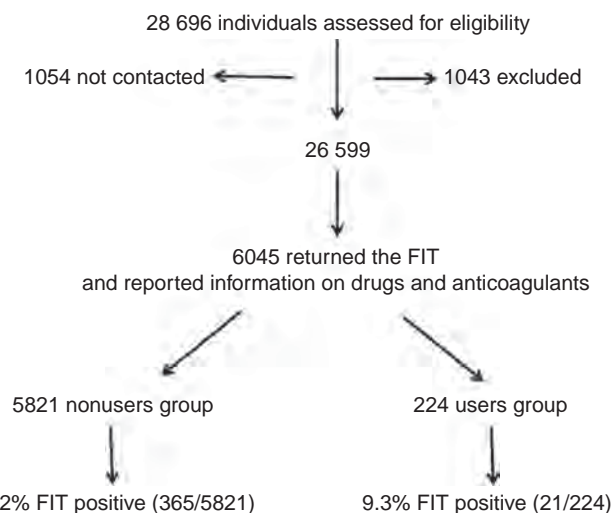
28 696 individuals assessed for eligibility

1054 not contacted

1043 excluded

26 599

6045 returned the FIT and reported information on drugs and anticoagulants

5821 nonusers group

224 users group

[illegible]2% FIT positive (365/5821)

9.3% FIT positive (21/224)